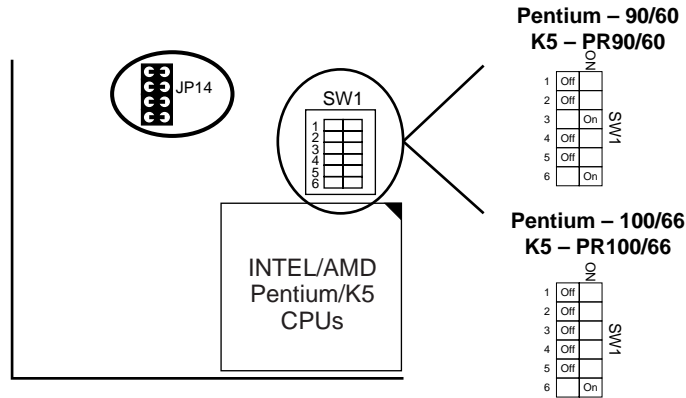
JP14

SW1
1
2
3
4
5
6

INTEL/AMD
Pentium/K5
CPUs

Pentium – 90/60
K5 – PR90/60

ON

| | | |
|---|---|---|
| 1 | Off | |
| 2 | Off | |
| 3 | | On |
| 4 | Off | |
| 5 | Off | |
| 6 | | On |

SW1

Pentium – 100/66
K5 – PR100/66

ON

| | | |
|---|---|---|
| 1 | Off | |
| 2 | Off | |
| 3 | Off | |
| 4 | Off | |
| 5 | Off | |
| 6 | | On |

SW1